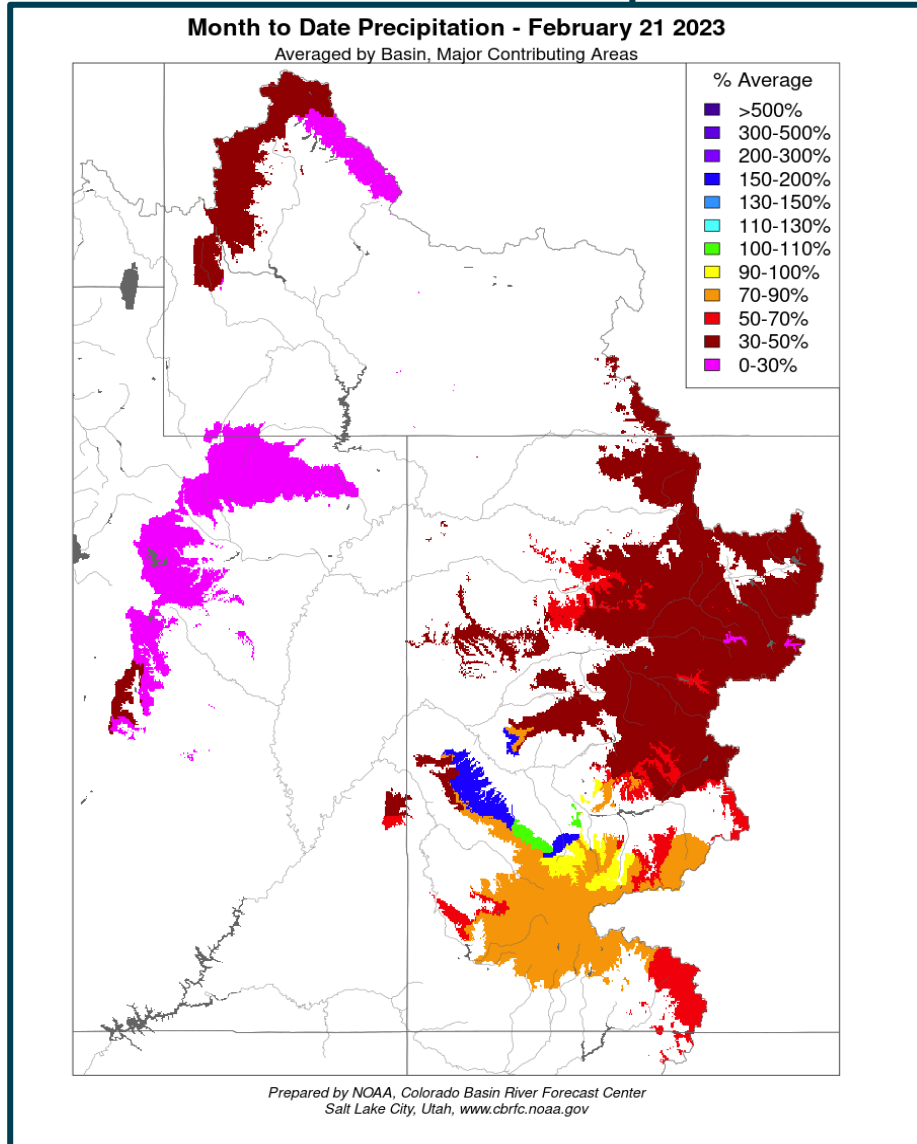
Month to Date Precipitation - February 21 2023
Averaged by Basin, Major Contributing Areas

% Average
>500%
300-500%
200-300%
150-200%
130-150%
110-130%
100-110%
90-100%
70-90%
50-70%
30-50%
0-30%

Prepared by NOAA, Colorado Basin River Forecast Center
Salt Lake City, Utah, www.cbrfc.noaa.gov